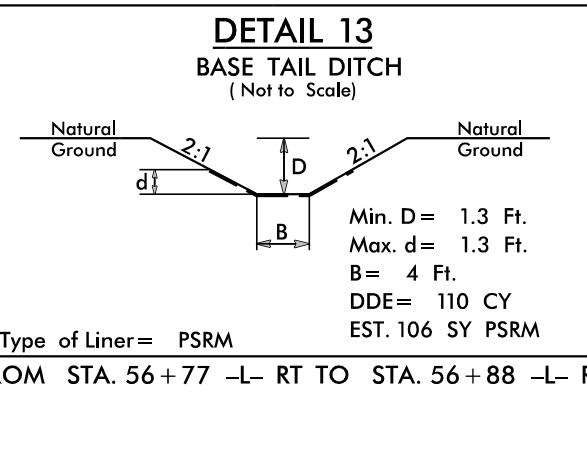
DETAIL 13
BASE TAIL DITCH
( Not to Scale)

Natural Ground

2:1

D

2:1

Natural Ground

d

B

Min. D = 1.3 Ft.
Max. d = 1.3 Ft.
B = 4 Ft.
DDE = 110 CY
EST. 106 SY PSRM

Type of Liner = PSRM

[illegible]OM STA. 56 + 77 –L– RT TO STA. 56 + 88 –L– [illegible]